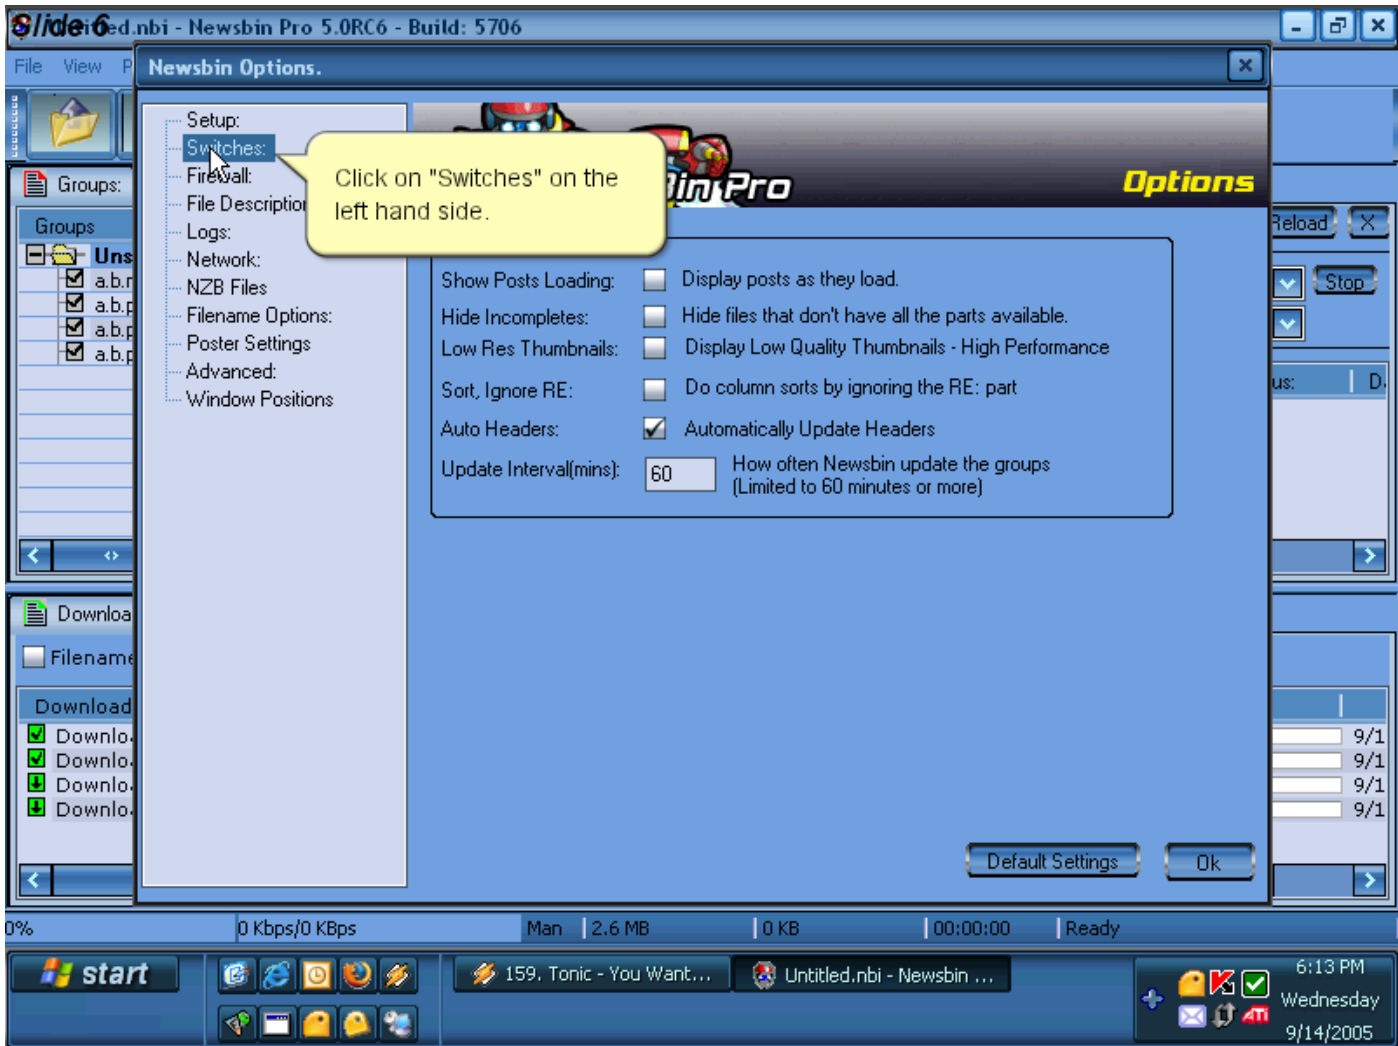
Slide 6 ed.nbi - Newsbin Pro 5.0RC6 - Build: 5706

File View P

Newsbin Options.

Setup:
Switches:
Firewall:
File Descriptio
Logs:
Network:
NZB Files
Filename Options:
Poster Settings
Advanced:
Window Positions

Click on "Switches" on the left hand side.

bin Pro Options

Show Posts Loading: Display posts as they load.
Hide Incompletes: Hide files that don't have all the parts available.
Low Res Thumbnails: Display Low Quality Thumbnails - High Performance
Sort, Ignore RE: Do column sorts by ignoring the RE: part
Auto Headers: Automatically Update Headers
Update Interval(mins): 60 How often Newsbin update the groups (Limited to 60 minutes or more)

Default Settings Ok

Groups:
Groups
Uns
a.b.
a.b.
a.b.
a.b.

Reload X
Stop
us: D.

Downloa
Filename
Download
Downlo
Downlo
Downlo
Downlo
9/1
9/1
9/1
9/1

0% 0 Kbps/0 KBps Man 2.6 MB 0 KB 00:00:00 Ready

start 159. Tonic - You Want... Untitled.nbi - Newsbin ...
6:13 PM Wednesday 9/14/2005